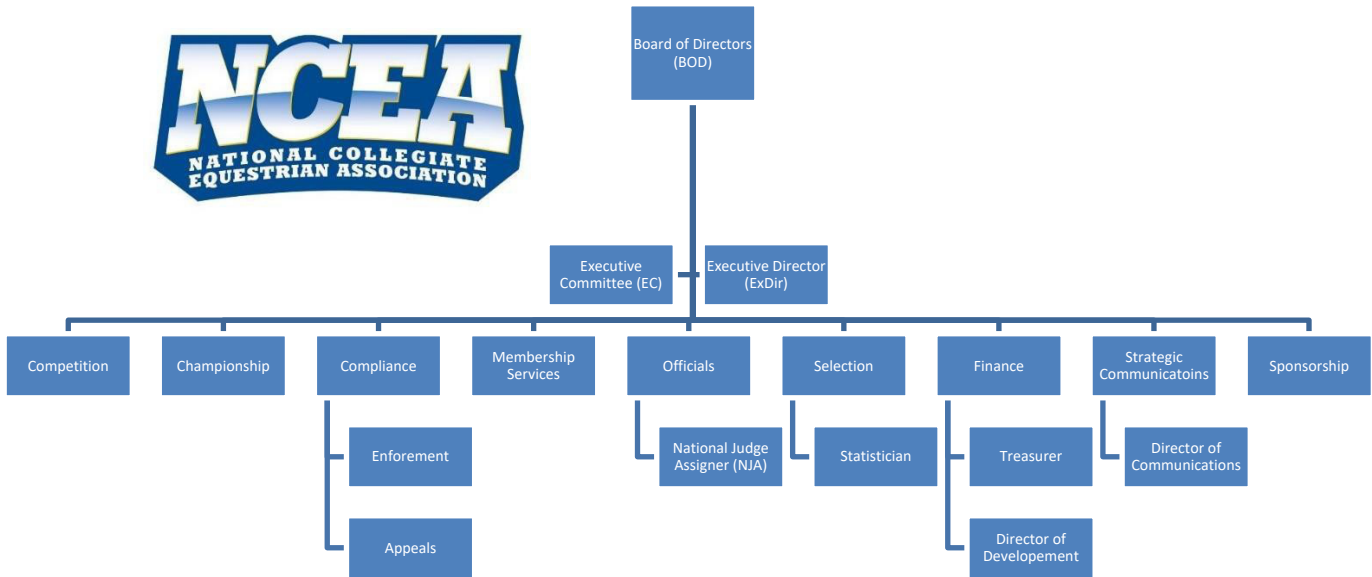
NCEA
NATIONAL COLLEGIATE EQUESTRIAN ASSOCIATION

Board of Directors (BOD)

Executive Committee (EC)

Executive Director (ExDir)

Competition

Championship

Compliance

Membership Services

Officials

Selection

Finance

Strategic Communicatoins

Sponsorship

Enforement

Appeals

National Judge Assigner (NJA)

Statistician

Treasurer

Director of Developement

Director of Communications